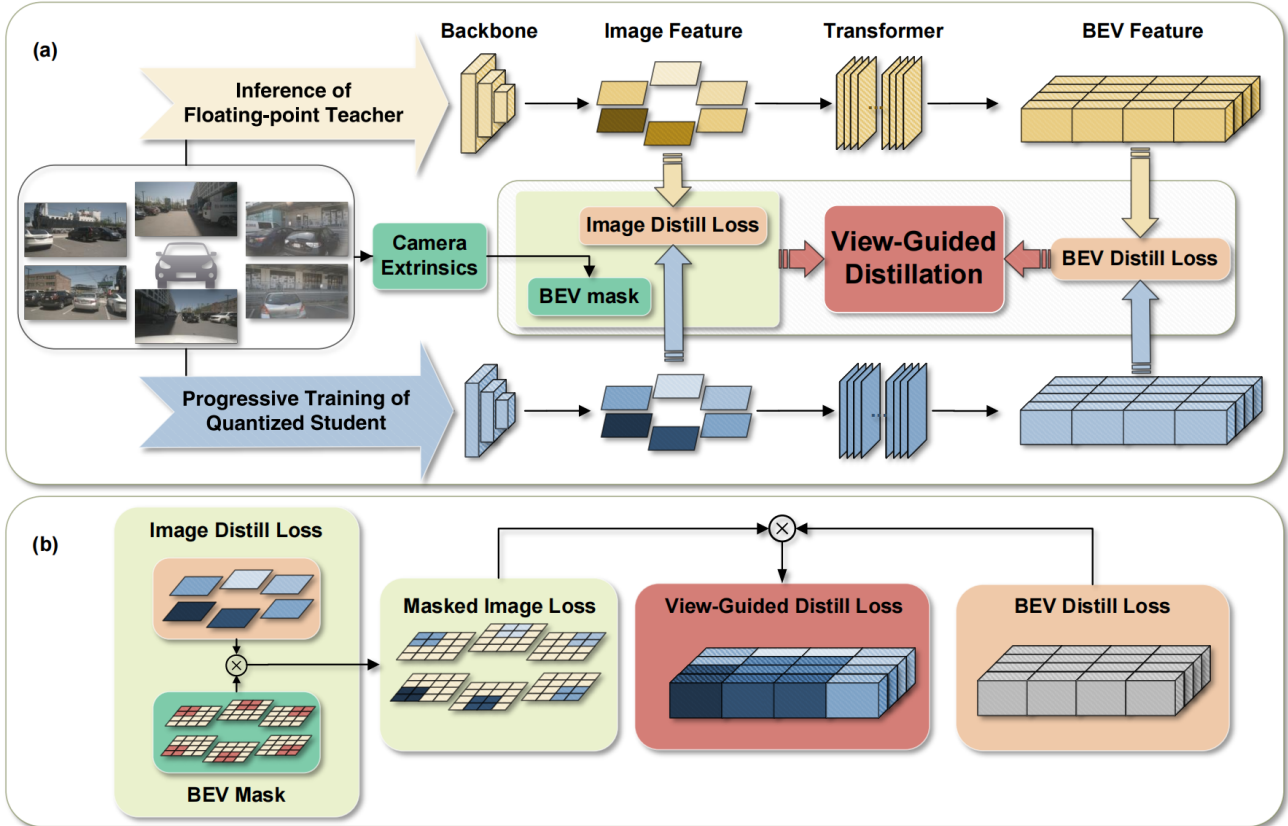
(a)

Backbone

Image Feature

Transformer

BEV Feature

Inference of Floating-point Teacher

Camera Extrinsics

Image Distill Loss

BEV mask

View-Guided Distillation

BEV Distill Loss

Progressive Training of Quantized Student

(b)

Image Distill Loss

BEV Mask

Masked Image Loss

View-Guided Distill Loss

BEV Distill Loss